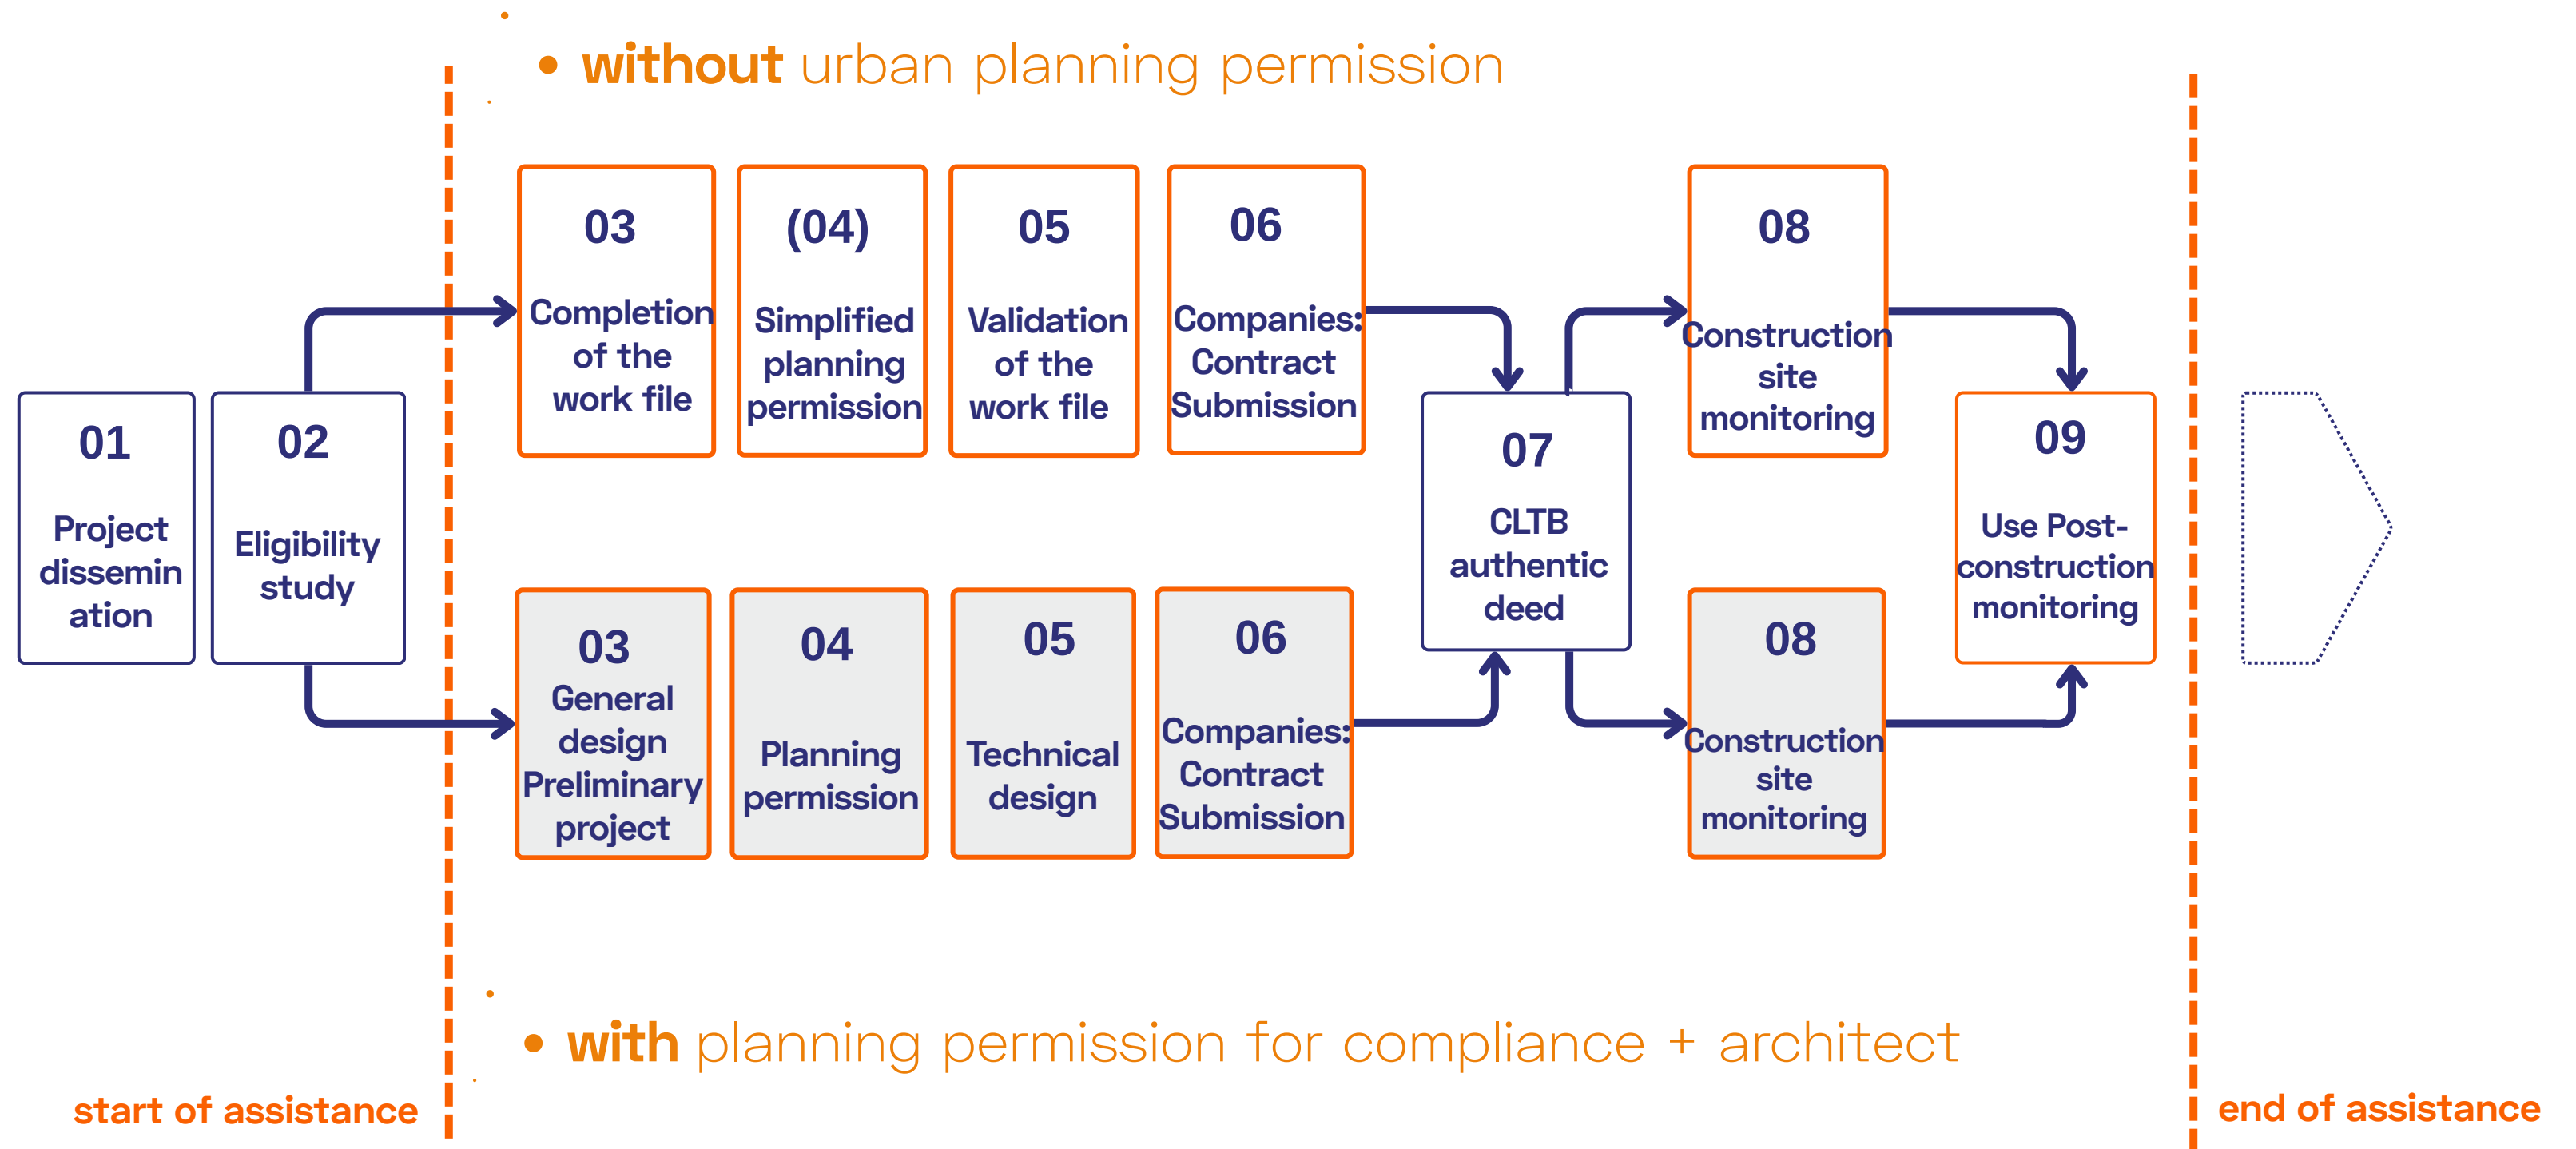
• without urban planning permission

01
Project dissemin ation

02
Eligibility study

03
Completion of the work file

(04)
Simplified planning permission

05
Validation of the work file

06
Companies: Contract Submission

07
CLTB authentic deed

08
Construction site monitoring

09
Use Post-construction monitoring

03
General design Preliminary project

04
Planning permission

05
Technical design

06
Companies: Contract Submission

08
Construction site monitoring

• with planning permission for compliance + architect

start of assistance

end of assistance